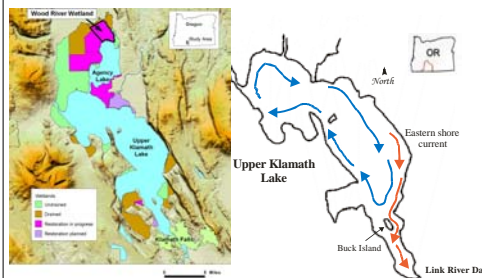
Wood River Wetland
Oregon
Study Area
Agency Lake
Upper Klamath Lake
Wetlands
Undrained
Drained
Restoration in progress
Restoration planned
Klamath Falls
0 5 Miles

OR
North
Eastern shore current
Upper Klamath Lake
Buck Island
Link River Da